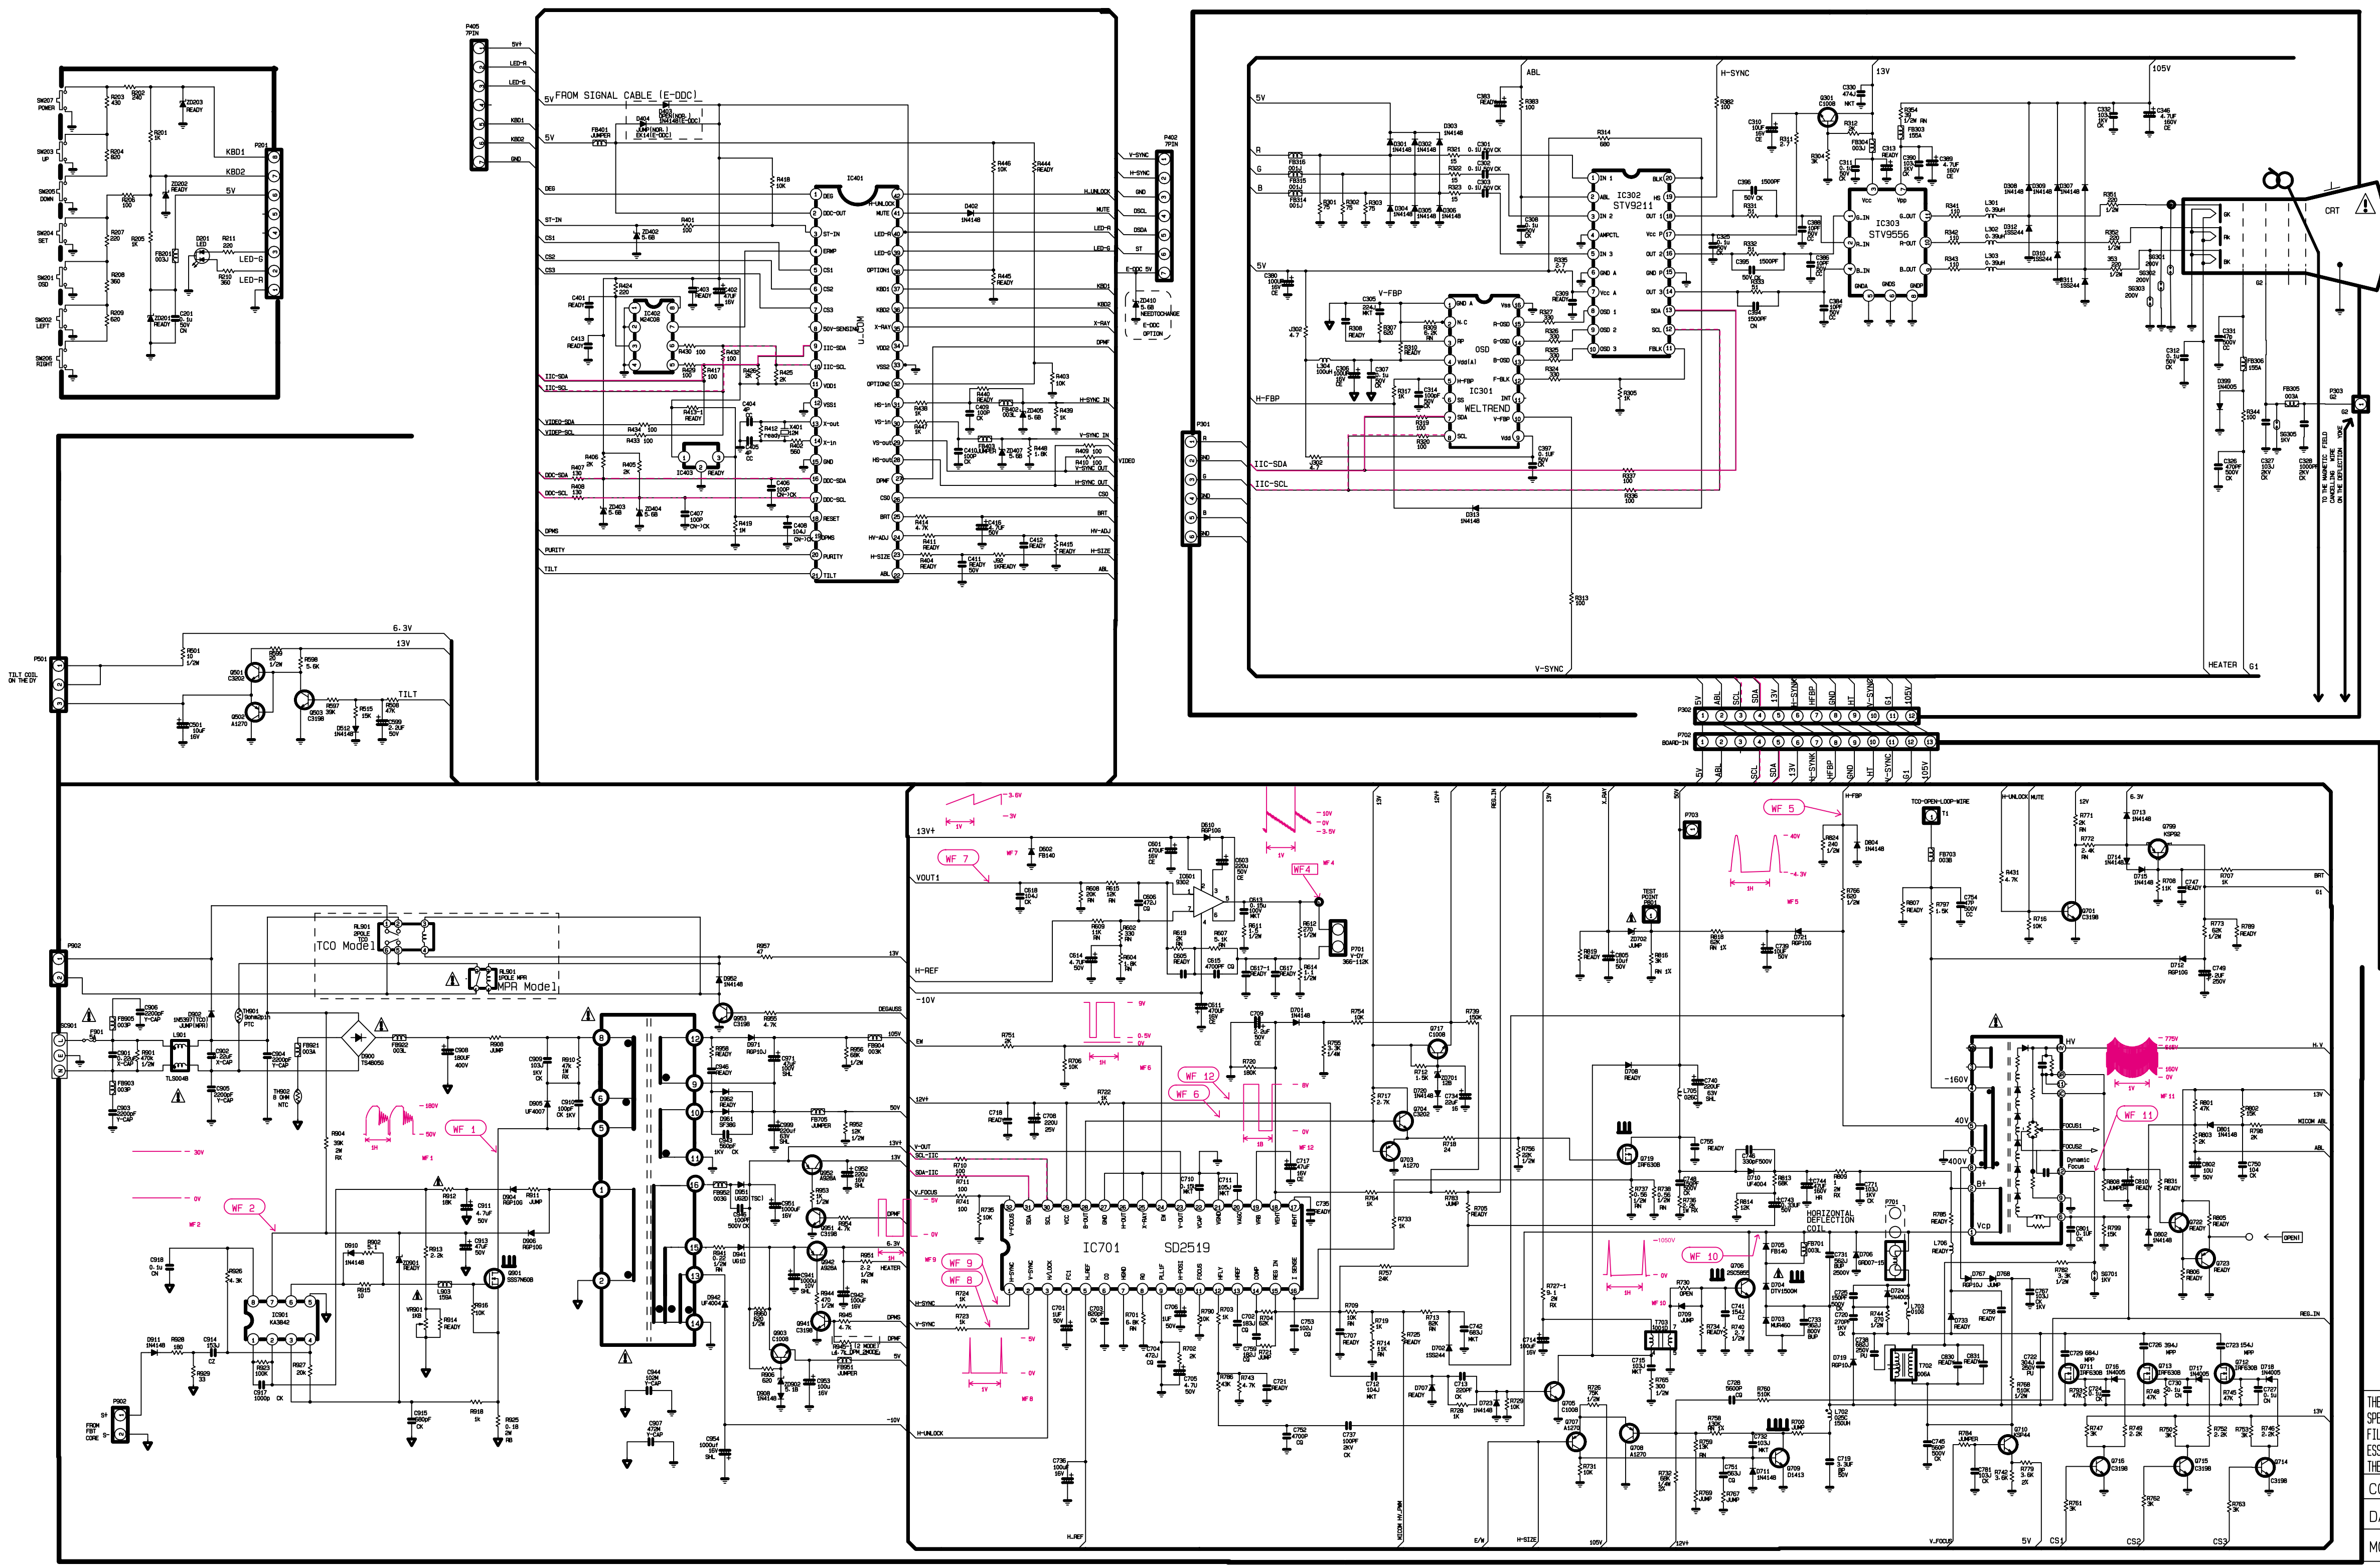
SW207 POWER
SW203 UP
SW205 DOWN
SW204 SET
SW201 OSD
SW202 LEFT
SW206 RIGHT
R203 430
R202 240
ZD203 READY
R201 1K
R204 820
KBD1
KBD2
5V
ZD202 READY
R206 100
R207 220
R205 1K
D201 LED
R211 220
LED-G
LED-R
R210 360
R208 360
R209 620
ZD201 READY
C201 0.1u 50V
P201

P405 7PIN
5V
LED-R
LED-G
KBD1
KBD2
GND
FROM SIGNAL CABLE (E-DDC)
IC401
U-COM
IC402 M24C08
IC403
P402 7PIN
V-SYNC
H-SYNC
GND
DSCL
DSDA
ST
E-DDC 5V
ZD410 5.6B NEEDTOCHANGE E-DDC OPTION
H.UNLOCK
MUTE
LED-R
LED-G
KBD1
KBD2
X-RAY
DPMF
IIC-SDA
IIC-SCL
VIDEO-SDA
VIDEO-SCL
DDC-SDA
DDC-SCL
DPMS
PURITY
TILT
H-SYNC IN
V-SYNC IN
VIDEO
H-SYNC OUT
CSO
BRT
HV-ADJ
H-SIZE
ABL

ABL
H-SYNC
13V
105V
5V
R
G
B
IC302 STV9211
IC303 STV9556
IC301 WELTREND OSD
V-FBP
H-FBP
IIC-SDA
IIC-SCL
P301
CRT
G2
HEATER
G1
V-SYNC
TO THE MAGNETIC FIELD CANCELLING WIRE ON THE DEFLECTION YOKE
P302
5V ABL SCL SDA 13V H-SYNC HFBP GND HT V-SYNC G1 105V
P702 BOARD-IN

P501 TILT COIL ON THE DY
6.3V
13V
TILT
Q501 C3202
Q502 A1270
Q503 C3198

P902
TCO Model
MPR Model
RL901
RL902
IC901 KA3842
Q901 SSS7N60B
T901
WF 1
WF 2
P903 FROM FBT CORE
DEGAUSS
105V
50V
13V
6.3V
HEATER
-10V
H-UNLOCK

13V+
VOUT1
H-REF
-10V
EW
12V+
V-OUT
SCL-IIC
SDA-IIC
V-FOCUS
H-SYNC
V-SYNC
IC701 SD2519
WF 3
WF 4
WF 5
WF 6
WF 7
WF 8
WF 9
WF 10
WF 11
WF 12
HORIZONTAL DEFLECTION COIL
FOCUS1
FOCUS2
Dynamic Focus
HV
H.V
-160V
400V
40V
TCO-OPEN-LOOP-WIRE
H-FBP
P703
P701 V-DY
OPEN
BRT
G1
MICOM ABL
ABL
REG.IN
13V
H.REF
MICOM HV.PWM
E/W
H-SIZE
105V
12V+
V.FOCUS
5V
CS1
CS2
CS3